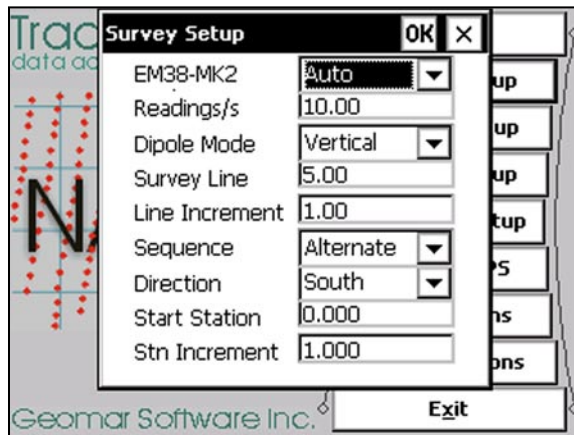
Trac
data ac

N

Survey Setup OK ×

EM38-MK2 Auto
Readings/s 10.00
Dipole Mode Vertical
Survey Line 5.00
Line Increment 1.00
Sequence Alternate
Direction South
Start Station 0.000
Stn Increment 1.000

up
up
up
tup
PS
ns
ons

Geomar Software Inc.

Exit